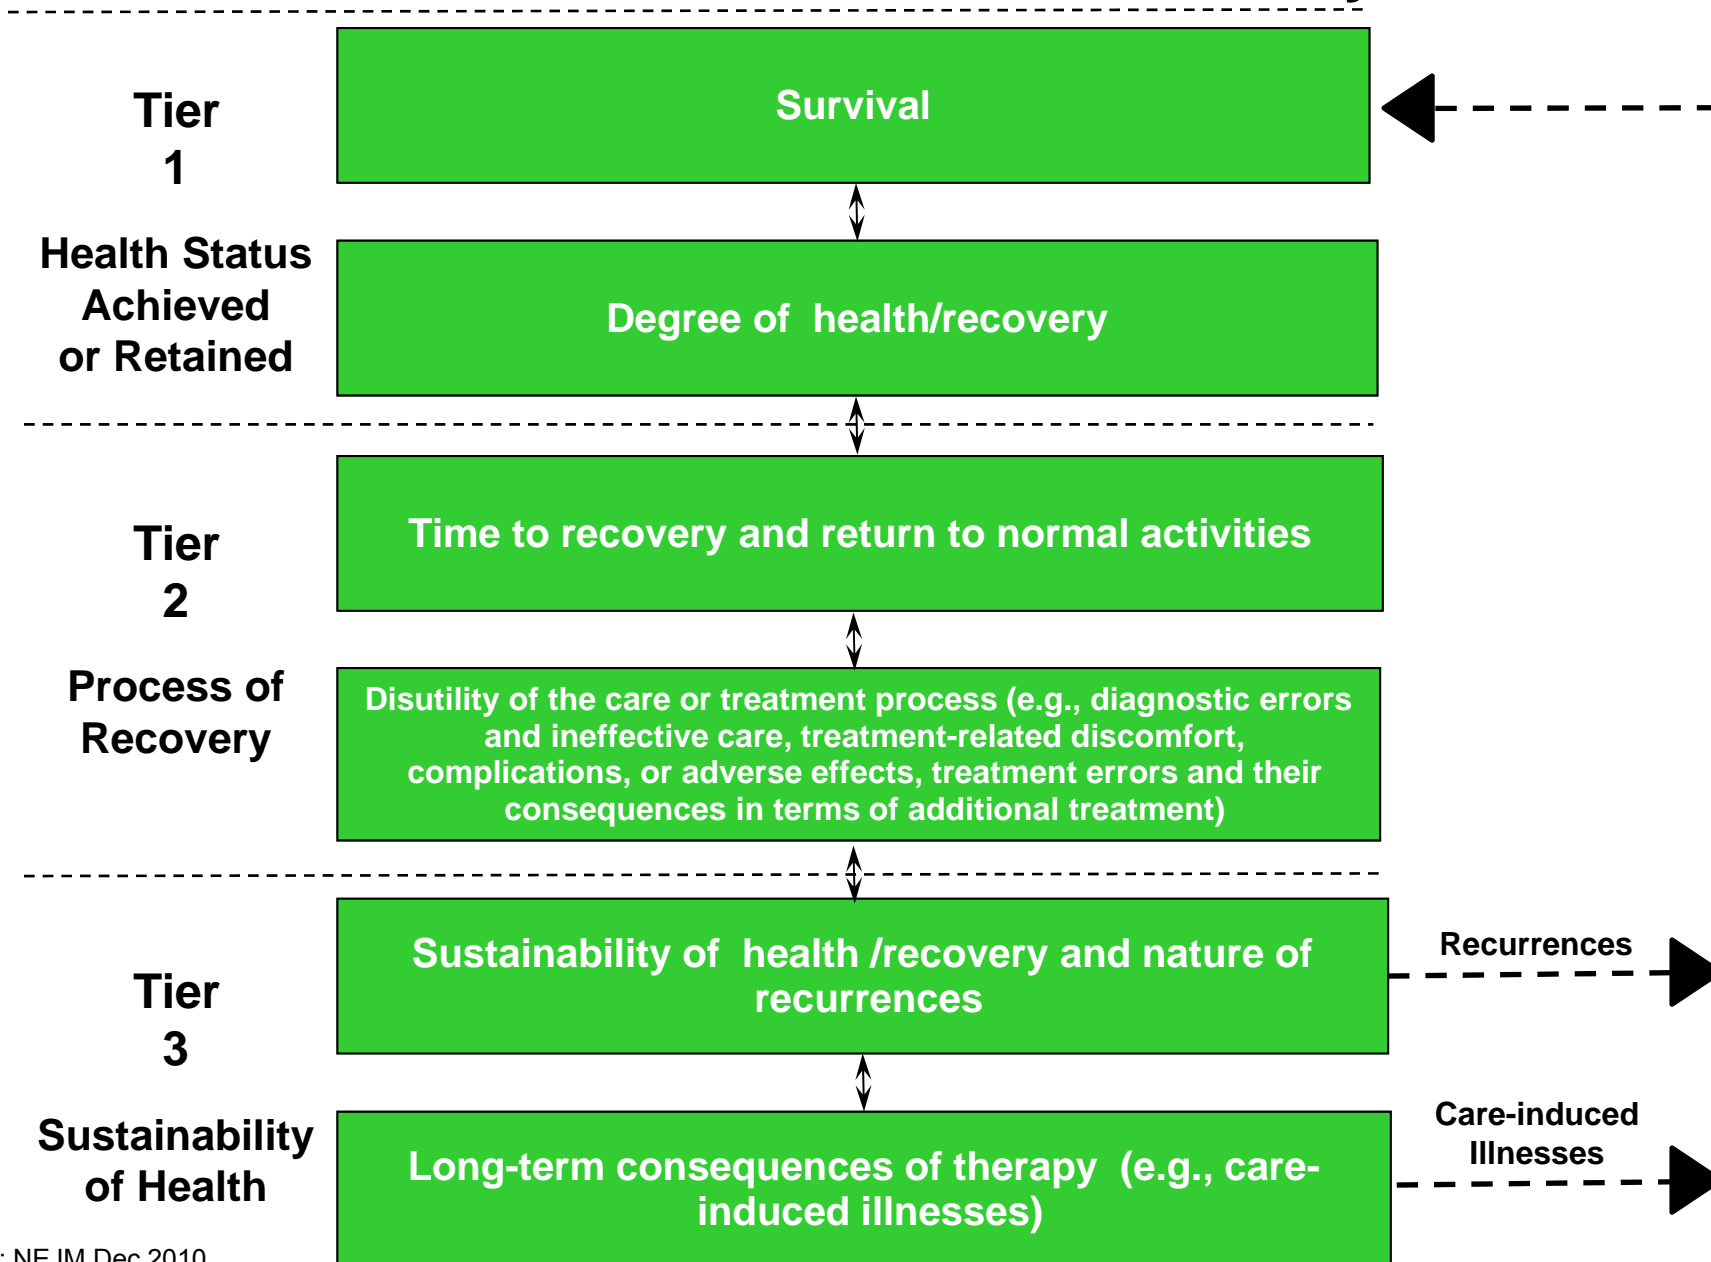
Tier 1

Health Status Achieved or Retained

Survival

Degree of health/recovery

Tier 2

Process of Recovery

Time to recovery and return to normal activities

Disutility of the care or treatment process (e.g., diagnostic errors and ineffective care, treatment-related discomfort, complications, or adverse effects, treatment errors and their consequences in terms of additional treatment)

Tier 3

Sustainability of Health

Sustainability of health /recovery and nature of recurrences

Recurrences

Long-term consequences of therapy (e.g., care-induced illnesses)

Care-induced Illnesses

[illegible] NEJM Dec 2010